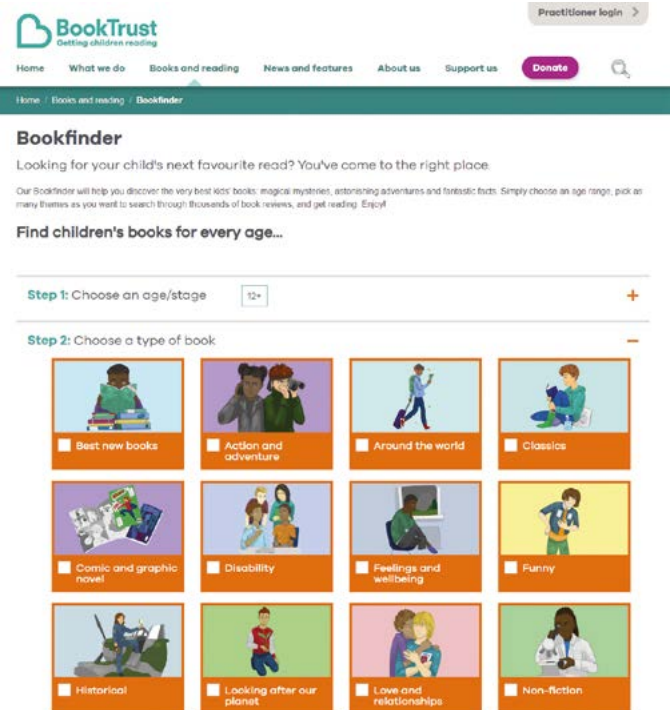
BookTrust
Getting children reading

Practitioner login >

Home What we do Books and reading News and features About us Support us Donate

Home / Books and reading / Bookfinder

Bookfinder

Looking for your child's next favourite read? You've come to the right place.

Our Bookfinder will help you discover the very best kids' books: magical mysteries, astonishing adventures and fantastic facts. Simply choose an age range, pick as many themes as you want to search through thousands of book reviews, and get reading. Enjoy!

Find children's books for every age...

Step 1: Choose an age/stage 12+ +

Step 2: Choose a type of book −

Best new books
Action and adventure
Around the world
Classics
Comic and graphic novel
Disability
Feelings and wellbeing
Funny
Historical
Looking after our planet
Love and relationships
Non-fiction